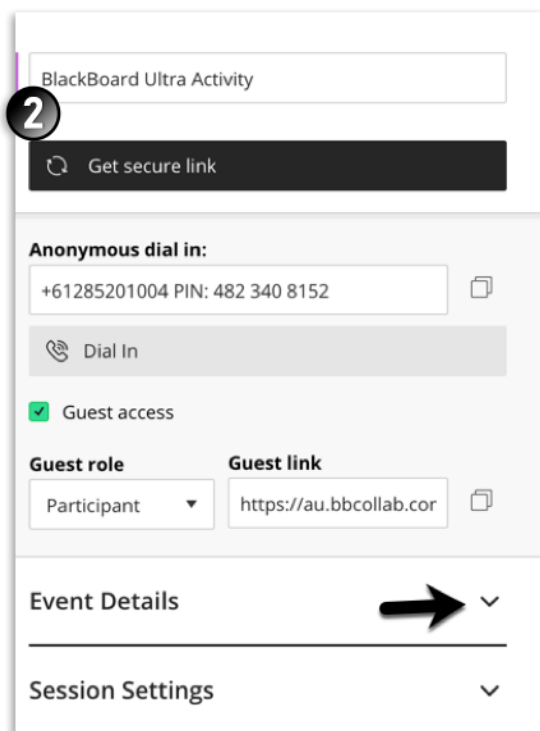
BlackBoard Ultra Activity

2

Get secure link

Anonymous dial in:

+61285201004 PIN: 482 340 8152

Dial In

Guest access

Guest role

Participant

Guest link

https://au.bbcollab.cor

Event Details

Session Settings